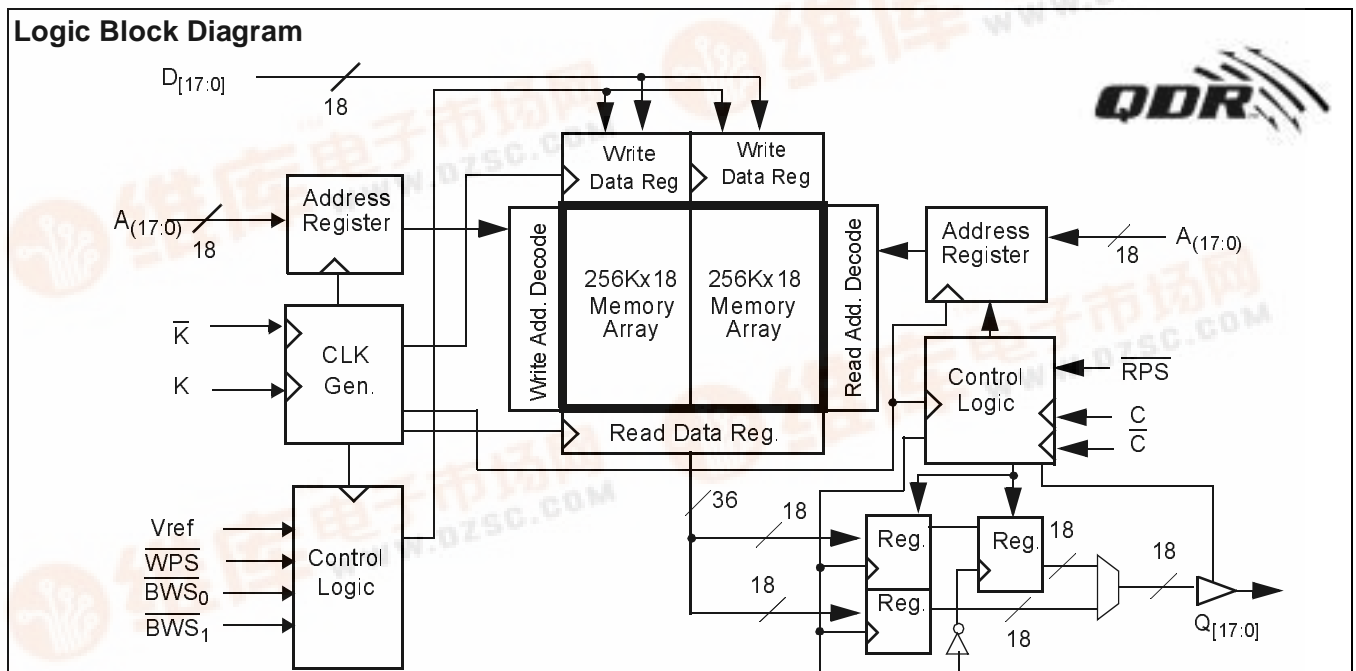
Logic Block Diagram

$D_{[17:0]}$
18
QDR
Write Data Reg
Write Data Reg
Address Register
$A_{(17:0)}$
18
Write Add. Decode
256Kx18 Memory Array
256Kx18 Memory Array
Read Add. Decode
Address Register
18
$A_{(17:0)}$
$\overline{K}$
K
CLK Gen.
Control Logic
$\overline{RPS}$
C
$\overline{C}$
Read Data Reg.
36
18
18
Reg.
Reg.
18
Reg.
18
18
Vref
$\overline{WPS}$
$\overline{BWS_0}$
$\overline{BWS_1}$
Control Logic
$Q_{[17:0]}$
www.dzsc.com